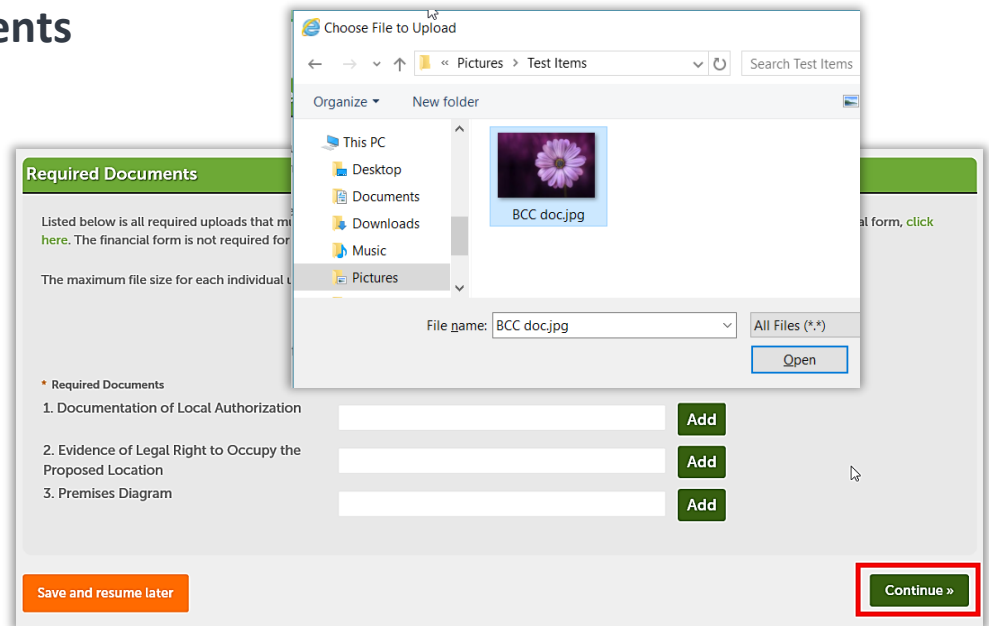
ents

Choose File to Upload

« Pictures › Test Items

Search Test Items

Organize ▾ New folder

This PC
Desktop
Documents
Downloads
Music
Pictures

BCC doc.jpg

File name: BCC doc.jpg

All Files (*.*)

Open

Required Documents

Listed below is all required uploads that mi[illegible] al form, click here. The financial form is not required for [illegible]

The maximum file size for each individual u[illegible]

* Required Documents

1. Documentation of Local Authorization

Add

2. Evidence of Legal Right to Occupy the Proposed Location

Add

3. Premises Diagram

Add

Save and resume later

Continue »